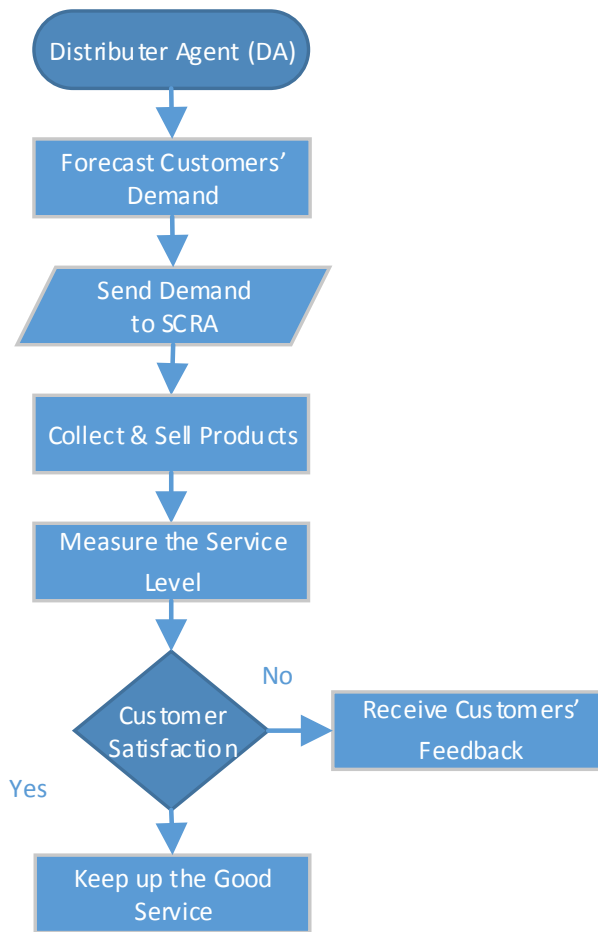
Distributer Agent (DA)

Forecast Customers' Demand

Send Demand to SCRA

Collect & Sell Products

Measure the Service Level

Customer Satisfaction

No

Receive Customers' Feedback

Yes

Keep up the Good Service